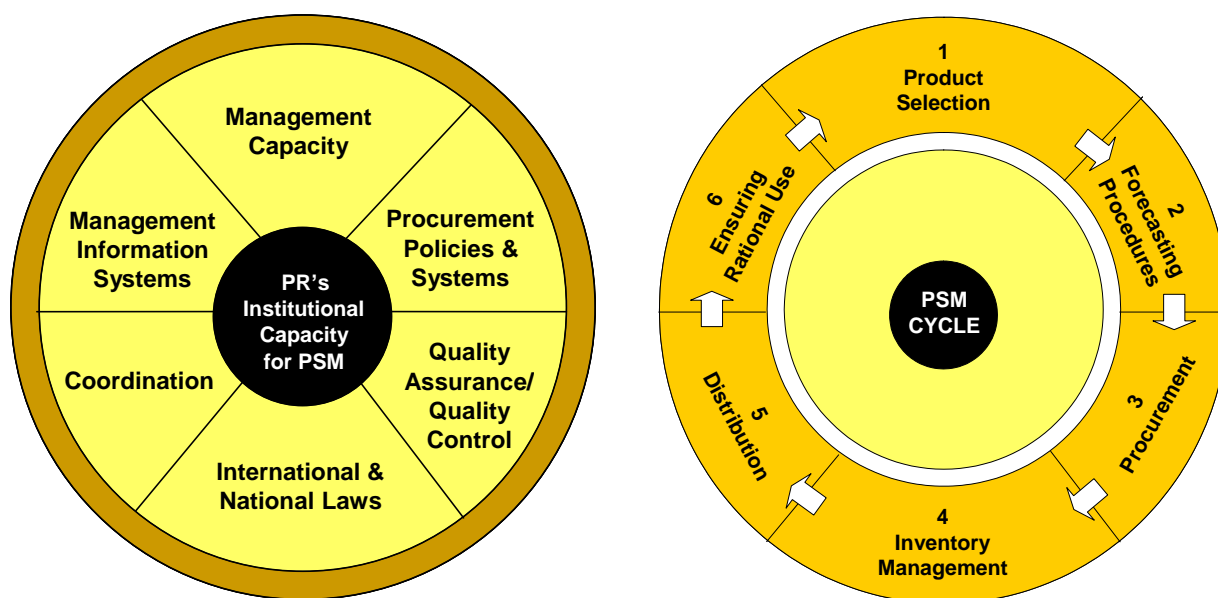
Management Capacity

Procurement Policies & Systems

Quality Assurance/ Quality Control

International & National Laws

Coordination

Management Information Systems

PR's Institutional Capacity for PSM

1
Product Selection

2
Forecasting Procedures

3
Procurement

4
Inventory Management

5
Distribution

6
Ensuring Rational Use

PSM CYCLE